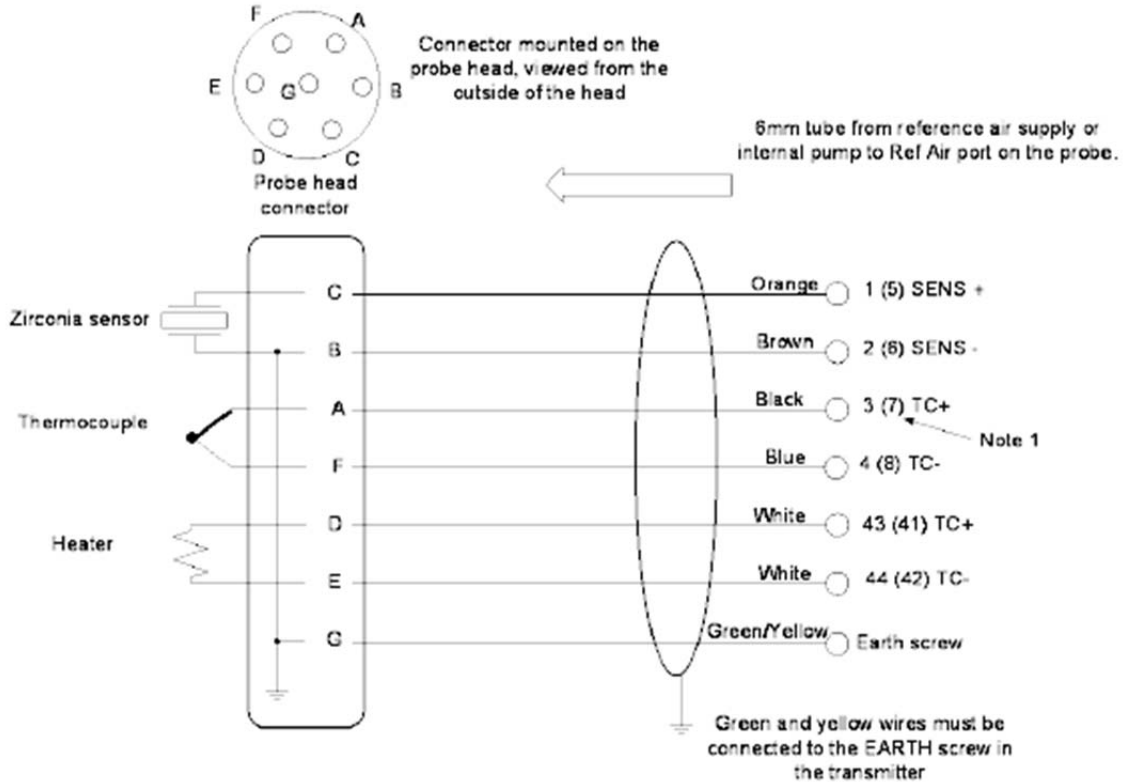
F A
E G B
D C
Probe head connector

Connector mounted on the probe head, viewed from the outside of the head

6mm tube from reference air supply or internal pump to Ref Air port on the probe.

Zirconia sensor
Thermocouple
Heater

C
B
A
F
D
E
G

Orange 1 (5) SENS +
Brown 2 (6) SENS -
Black 3 (7) TC+
Note 1
Blue 4 (8) TC-
White 43 (41) TC+
White 44 (42) TC-
Green/Yellow Earth screw

Green and yellow wires must be connected to the EARTH screw in the transmitter